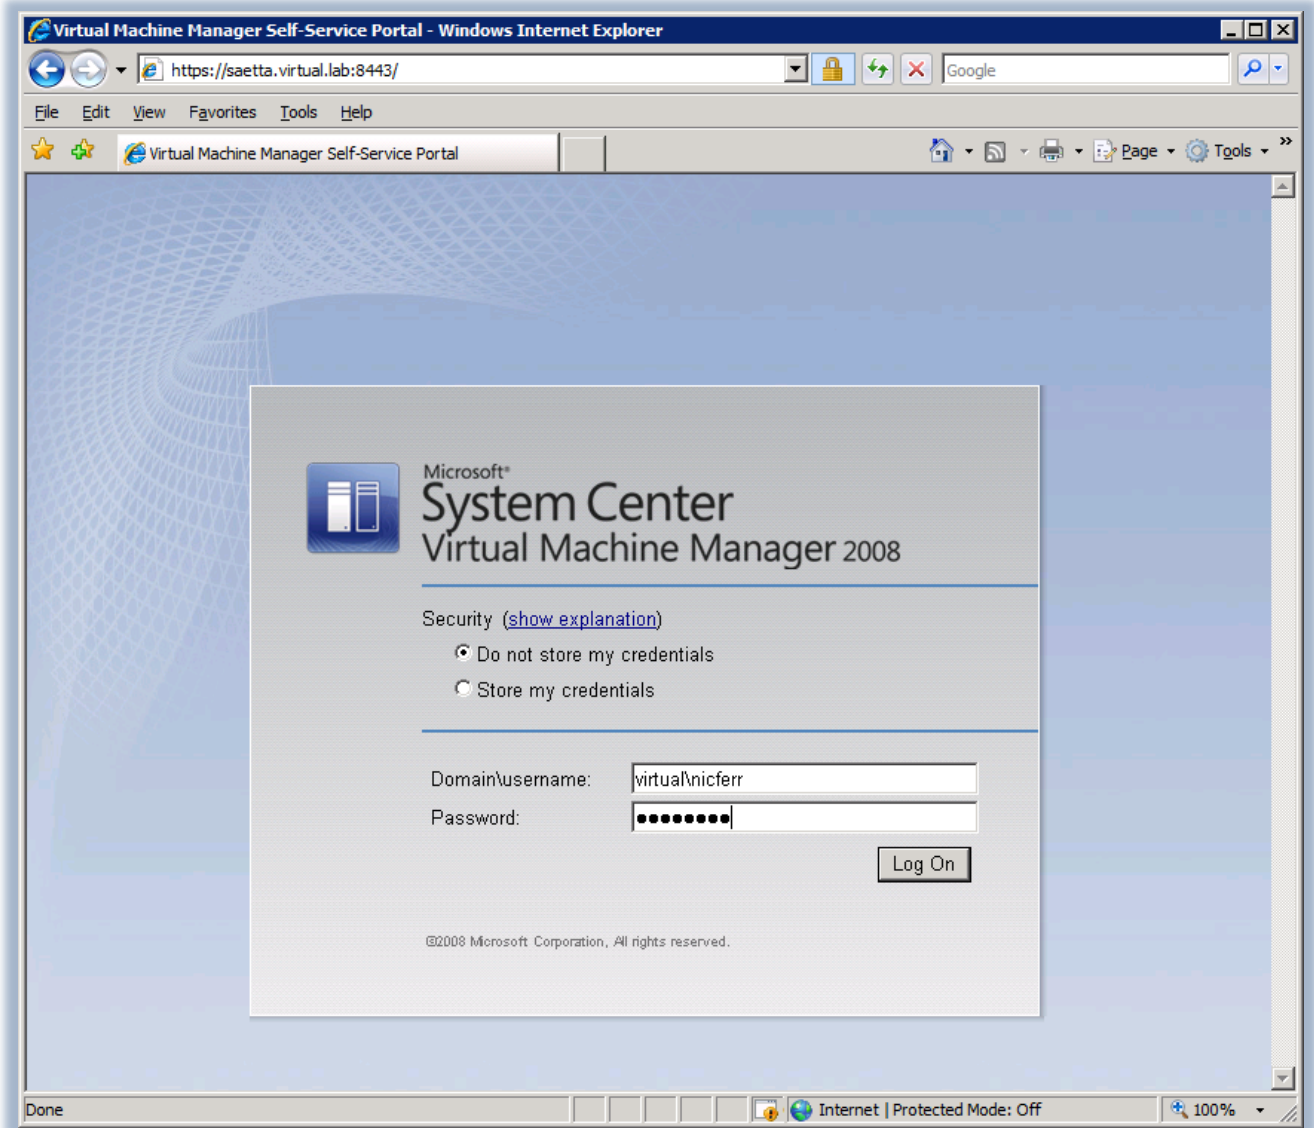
Virtual Machine Manager Self-Service Portal - Windows Internet Explorer

https://saetta.virtual.lab:8443/

Google

File Edit View Favorites Tools Help

Virtual Machine Manager Self-Service Portal

Page Tools

Microsoft®
System Center
Virtual Machine Manager 2008

Security (show explanation)

Do not store my credentials

Store my credentials

Domain\username: virtual\nicferr

Password: ••••••••

Log On

©2008 Microsoft Corporation, All rights reserved.

Done

Internet | Protected Mode: Off

100%